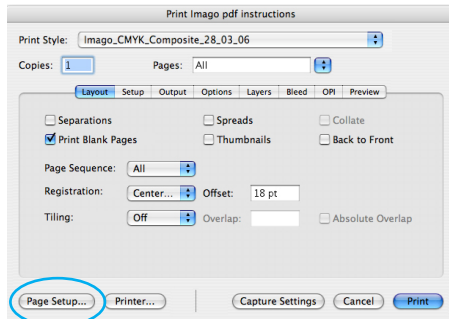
Print Imago pdf instructions

Print Style: Imago_CMYK_Composite_28_03_06

Copies: 1 Pages: All

Layout Setup Output Options Layers Bleed OPI Preview

Separations
Print Blank Pages
Spreads
Thumbnails
Collate
Back to Front

Page Sequence: All

Registration: Center... Offset: 18 pt

Tiling: Off Overlap: Absolute Overlap

Page Setup... Printer... Capture Settings Cancel Print